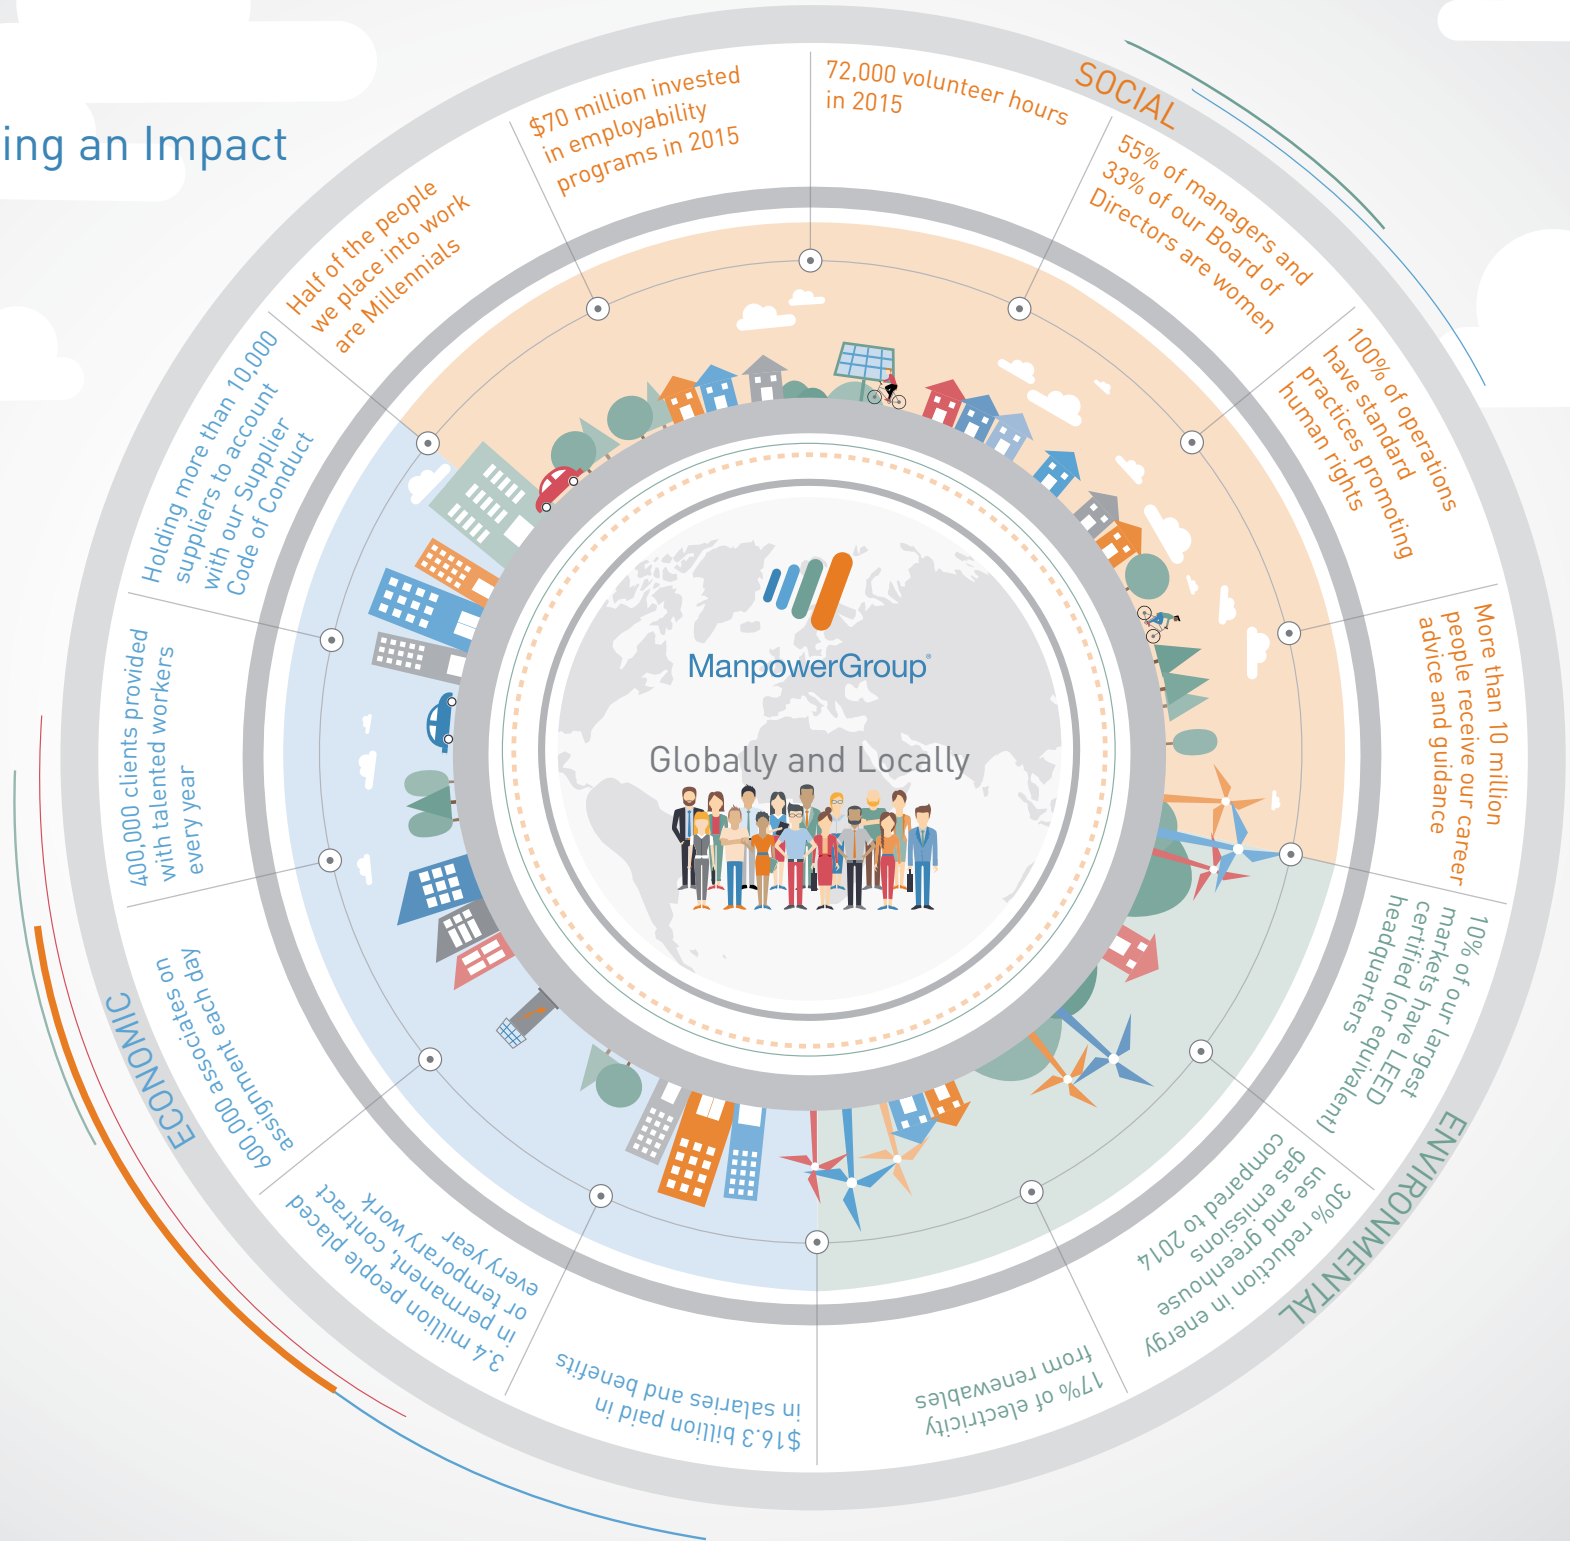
ing an Impact

SOCIAL

$70 million invested in employability programs in 2015

72,000 volunteer hours in 2015

55% of managers and 33% of our Board of Directors are women

100% of operations have standard practices promoting human rights

More than 10 million people receive our career advice and guidance

Half of the people we place into work are Millennials

Holding more than 10,000 suppliers to account with our Supplier Code of Conduct

400,000 clients provided with talented workers every year

ManpowerGroup®

Globally and Locally

ECONOMIC

600,000 associates on assignment each day

3.4 million people placed in permanent, contract or temporary work every year

$16.3 billion paid in in salaries and benefits

ENVIRONMENTAL

17% of electricity from renewables

30% reduction in energy use and greenhouse gas emissions compared to 2014

10% of our largest markets have LEED certified headquarters (or equivalent)